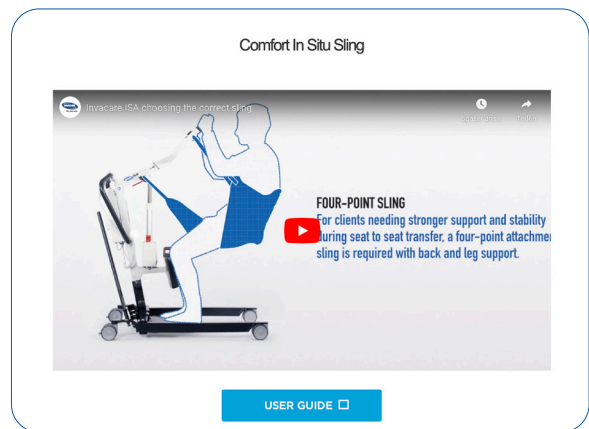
Comfort In Situ Sling

Invacare ISA choosing the correct sling

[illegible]

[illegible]

FOUR-POINT SLING

For clients needing stronger support and stability during seat to seat transfer, a four-point attachmen sling is required with back and leg support.

USER GUIDE